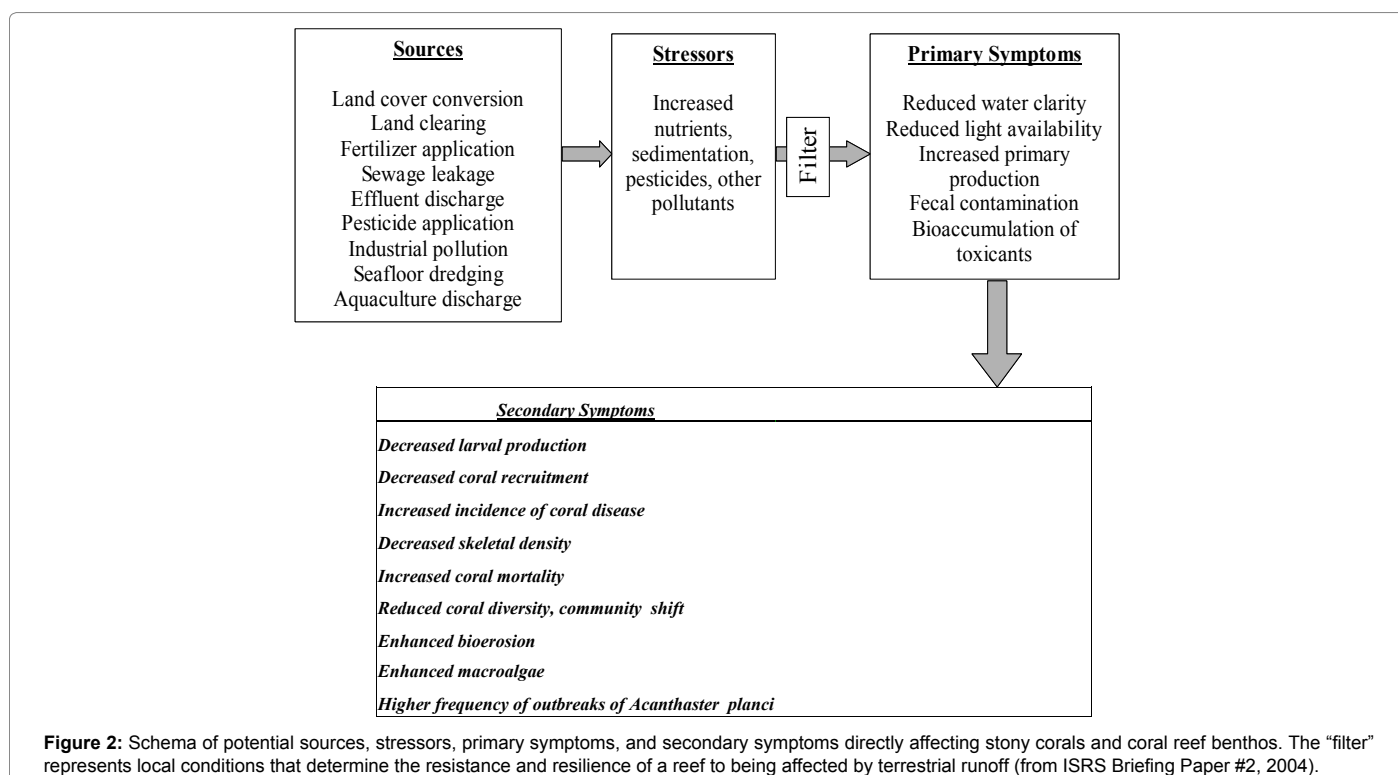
Sources

Land cover conversion
Land clearing
Fertilizer application
Sewage leakage
Effluent discharge
Pesticide application
Industrial pollution
Seafloor dredging
Aquaculture discharge

Stressors

Increased nutrients, sedimentation, pesticides, other pollutants

Filter

Primary Symptoms

Reduced water clarity
Reduced light availability
Increased primary production
Fecal contamination
Bioaccumulation of toxicants

Secondary Symptoms

Decreased larval production

Decreased coral recruitment

Increased incidence of coral disease

Decreased skeletal density

Increased coral mortality

Reduced coral diversity, community shift

Enhanced bioerosion

Enhanced macroalgae

Higher frequency of outbreaks of Acanthaster planci

Figure 2: Schema of potential sources, stressors, primary symptoms, and secondary symptoms directly affecting stony corals and coral reef benthos. The "filter" represents local conditions that determine the resistance and resilience of a reef to being affected by terrestrial runoff (from ISRS Briefing Paper #2, 2004).